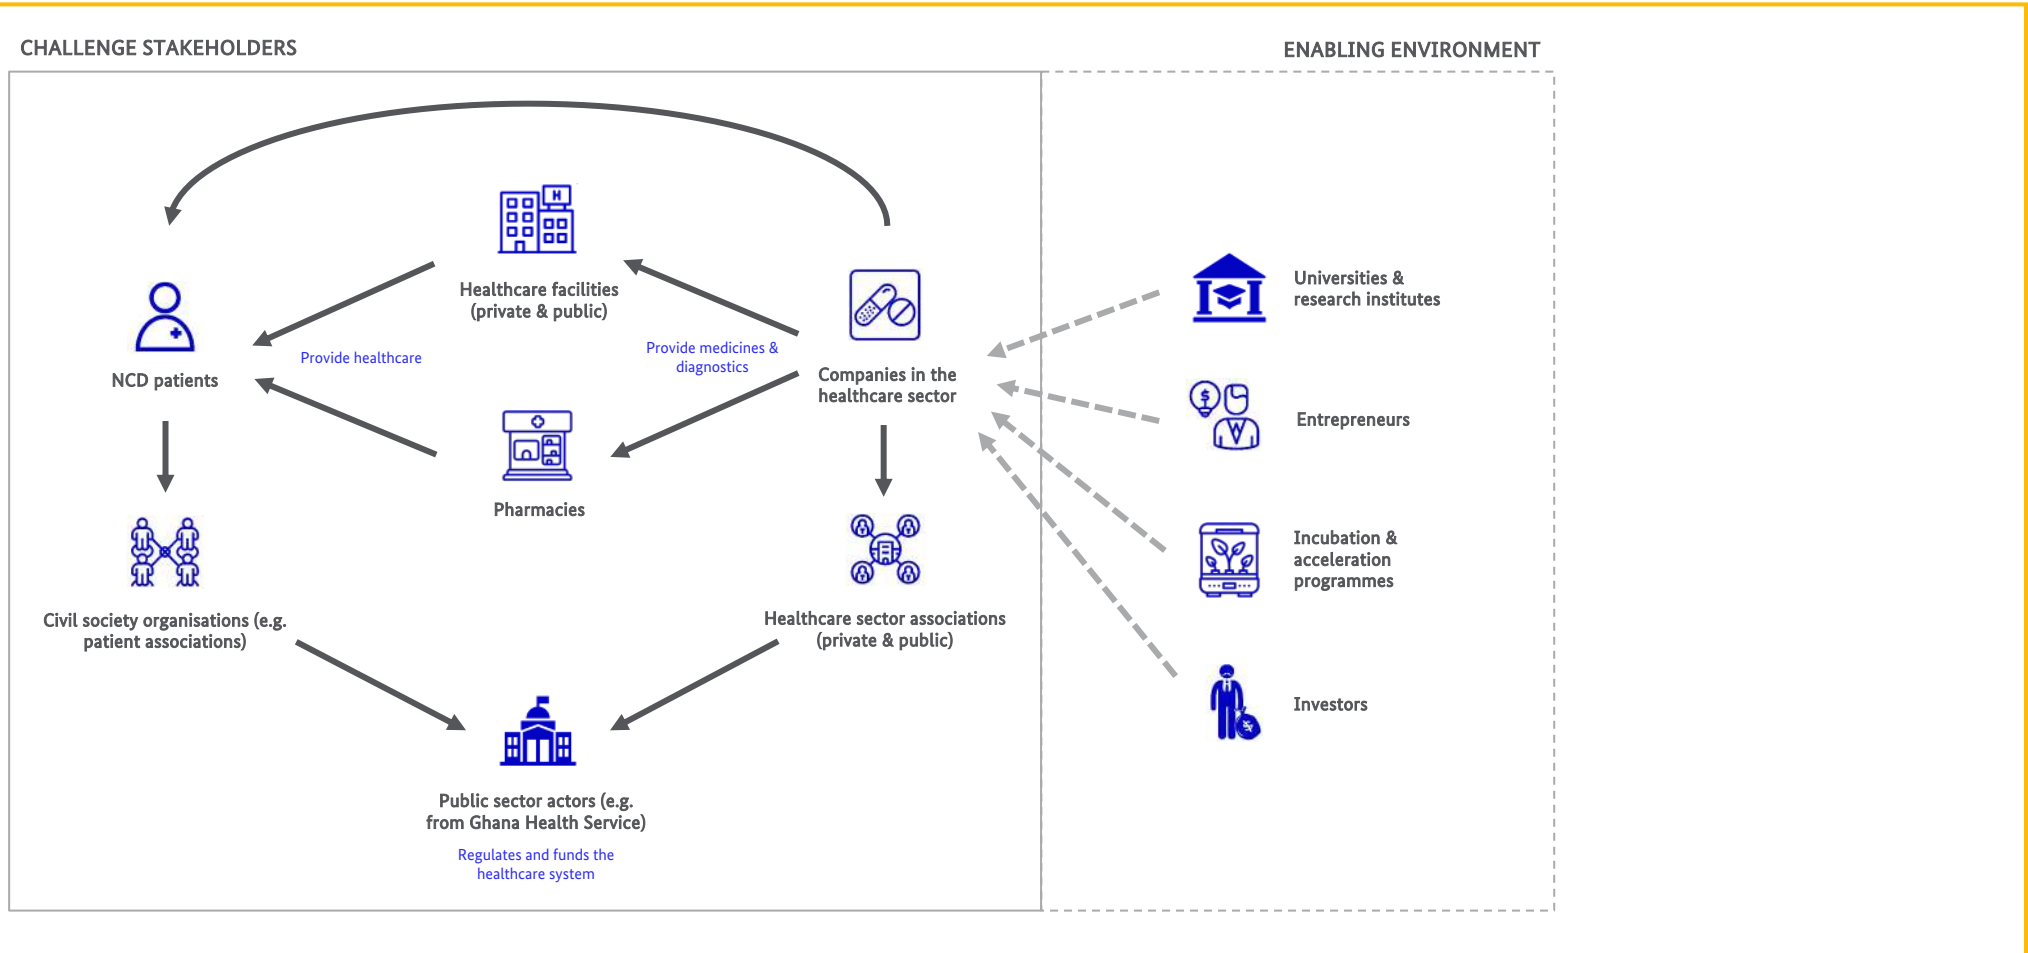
CHALLENGE STAKEHOLDERS

ENABLING ENVIRONMENT

Healthcare facilities (private & public)

NCD patients

Provide healthcare

Provide medicines & diagnostics

Companies in the healthcare sector

Pharmacies

Civil society organisations (e.g. patient associations)

Healthcare sector associations (private & public)

Public sector actors (e.g. from Ghana Health Service)

Regulates and funds the healthcare system

Universities & research institutes

Entrepreneurs

Incubation & acceleration programmes

Investors